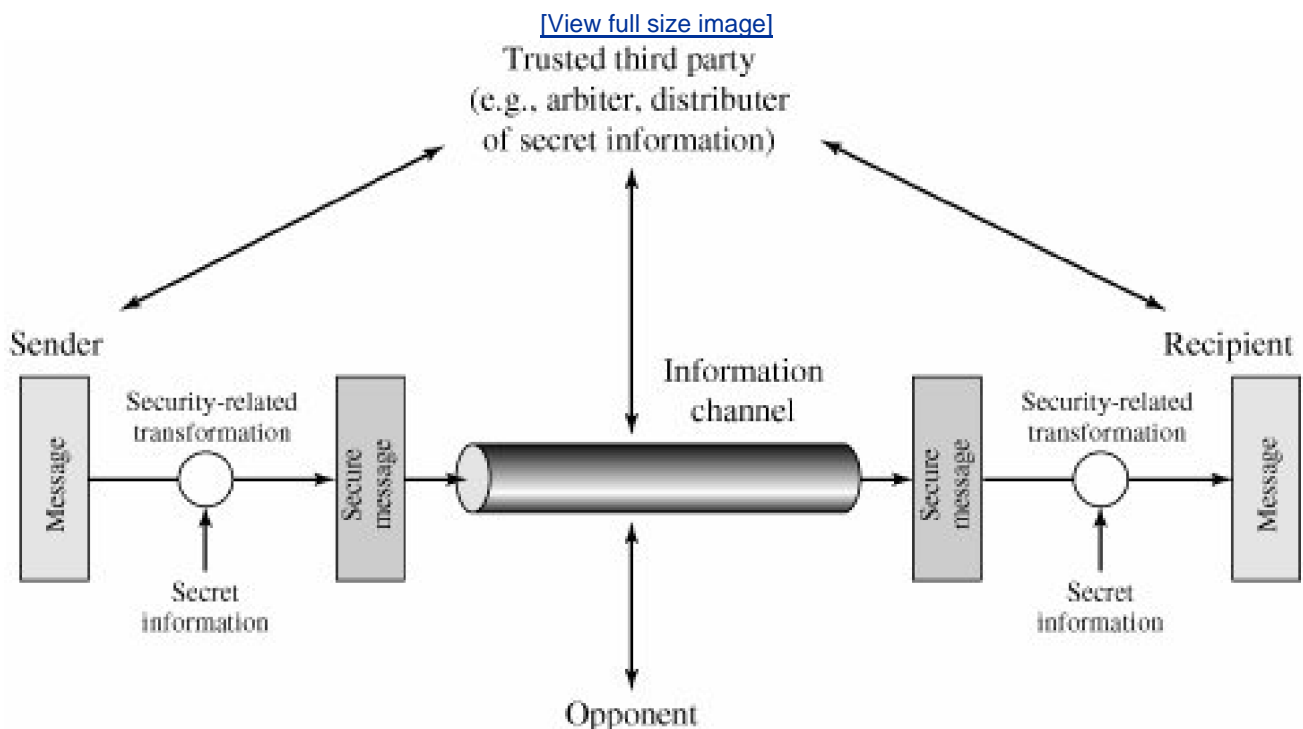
[View full size image]

Trusted third party
(e.g., arbiter, distributer
of secret information)

Sender

Recipient

Information
channel

Message

Security-related
transformation

Secure
message

Secret
information

Secure
message

Security-related
transformation

Message

Secret
information

Opponent